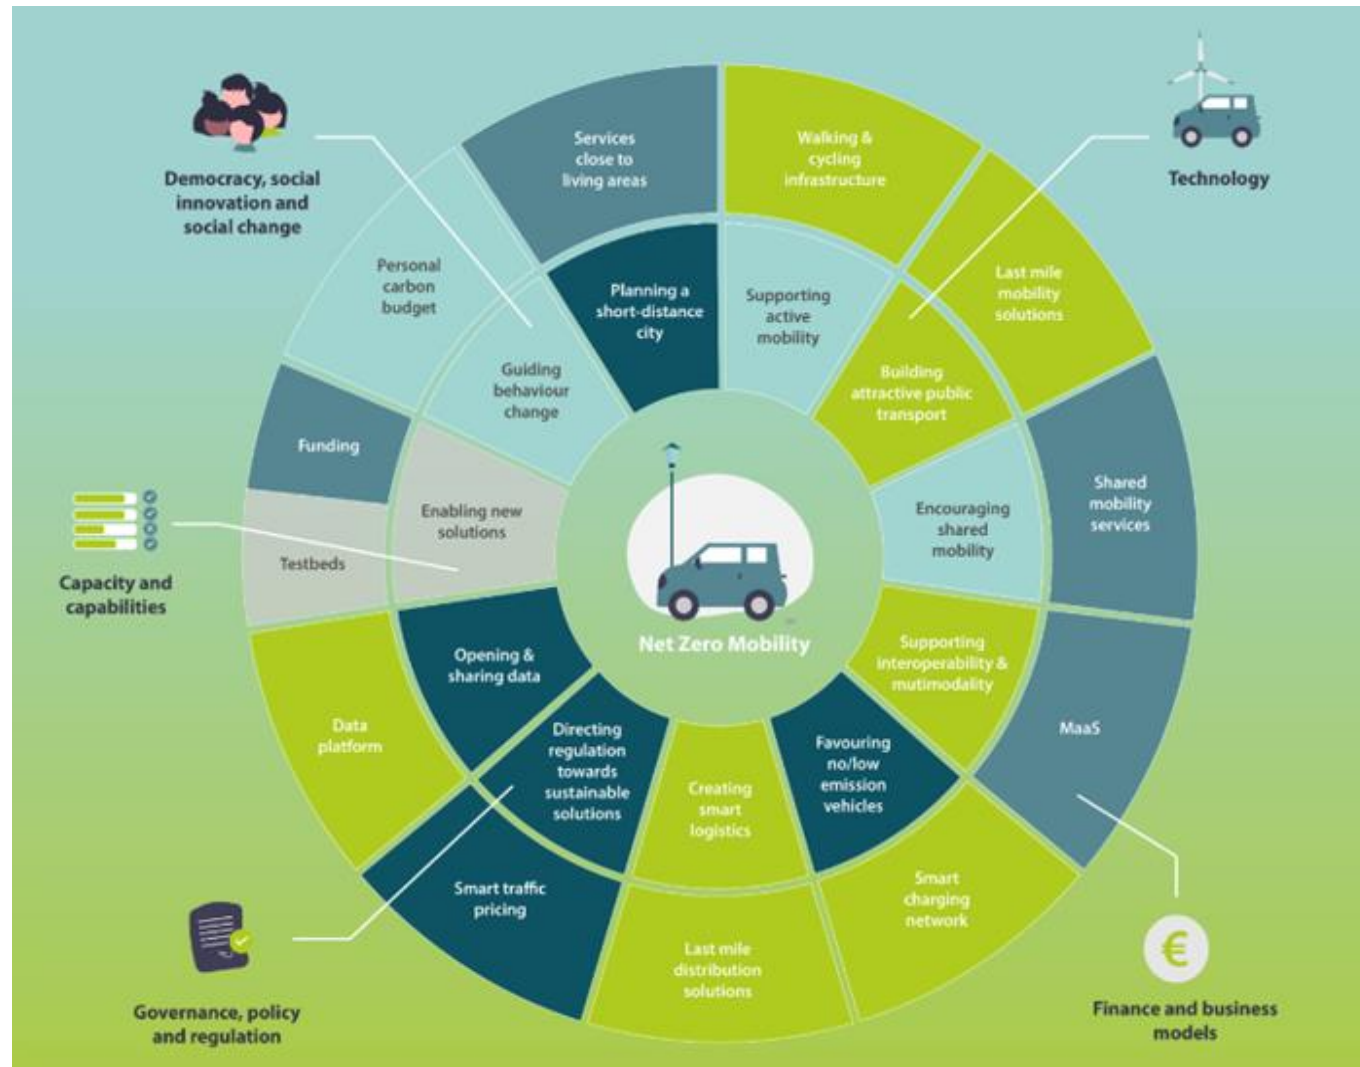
Democracy, social innovation and social change

Technology

Services close to living areas

Walking & cycling infrastructure

Personal carbon budget

Planning a short-distance city

Supporting active mobility

Last mile mobility solutions

Guiding behaviour change

Building attractive public transport

Funding

Shared mobility services

Enabling new solutions

Encouraging shared mobility

Testbeds

Capacity and capabilities

Net Zero Mobility

Opening & sharing data

Supporting interoperability & mutimodality

MaaS

Data platform

Directing regulation towards sustainable solutions

Creating smart logistics

Favouring no/low emission vehicles

Smart traffic pricing

Smart charging network

Last mile distribution solutions

€

Governance, policy and regulation

Finance and business models